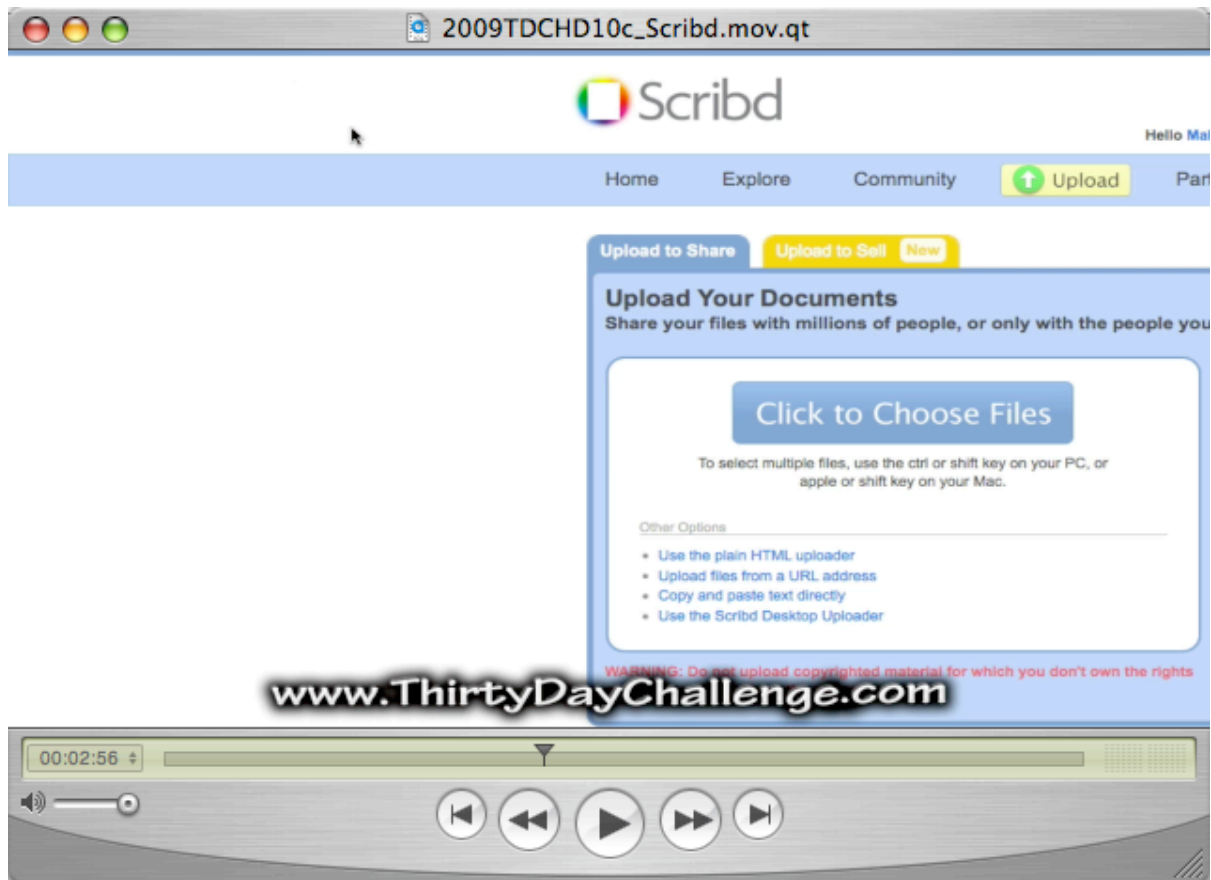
2009TDCHD10c_Scribd.mov.qt

Scribd

Hello Mal

Home Explore Community Upload Part

Upload to Share Upload to Sell New

Upload Your Documents
Share your files with millions of people, or only with the people you

Click to Choose Files

To select multiple files, use the ctrl or shift key on your PC, or apple or shift key on your Mac.

Other Options

- Use the plain HTML uploader
- Upload files from a URL address
- Copy and paste text directly
- Use the Scribd Desktop Uploader

WARNING: Do not upload copyrighted material for which you don't own the rights

www.ThirtyDayChallenge.com

00:02:56